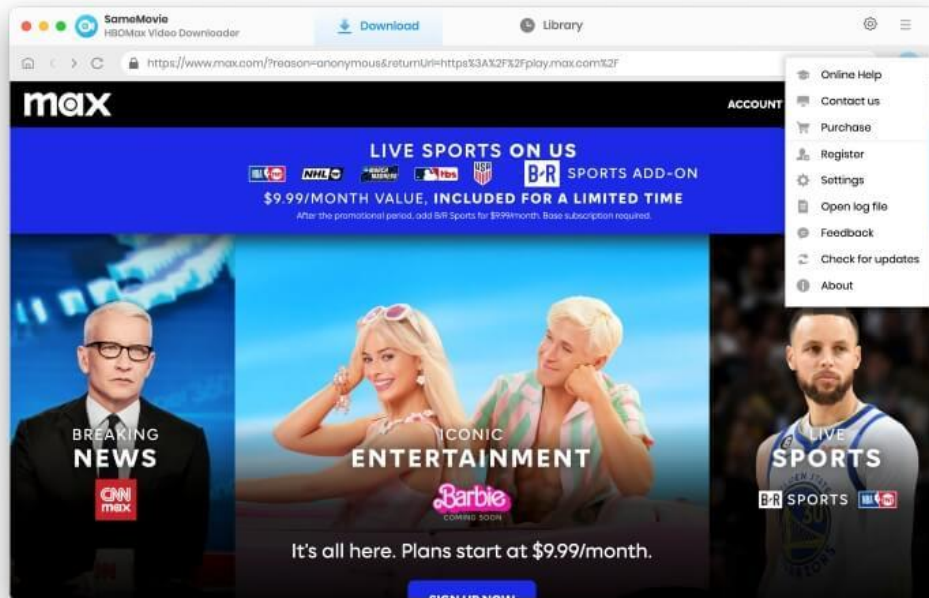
SameMovie
HBOMax Video Downloader

Download

Library

https://www.max.com/?reason=anonymous&returnUrl=https%3A%2F%2Fplay.max.com%2F

Online Help
Contact us
Purchase
Register
Settings
Open log file
Feedback
Check for updates
About

max

ACCOUNT

LIVE SPORTS ON US

NHL

tbs

B/R SPORTS ADD-ON

$9.99/MONTH VALUE, INCLUDED FOR A LIMITED TIME

After the promotional period, add B/R Sports for $9.99/month. Base subscription required.

BREAKING
NEWS

CNN
max

ICONIC
ENTERTAINMENT

Barbie
COMING SOON

LIVE
SPORTS

B/R SPORTS

It's all here. Plans start at $9.99/month.

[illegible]